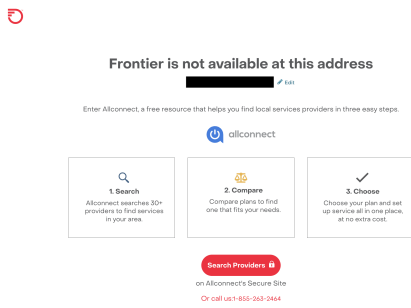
Frontier is not available at this address

Edit

Enter Allconnect, a free resource that helps you find local services providers in three easy steps.

allconnect

1. Search
Allconnect searches 30+ providers to find services in your area.

2. Compare
Compare plans to find one that fits your needs.

3. Choose
Choose your plan and set up service all in one place, at no extra cost.

Search Providers

on Allconnect's Secure Site

Or call us:1-855-263-2464